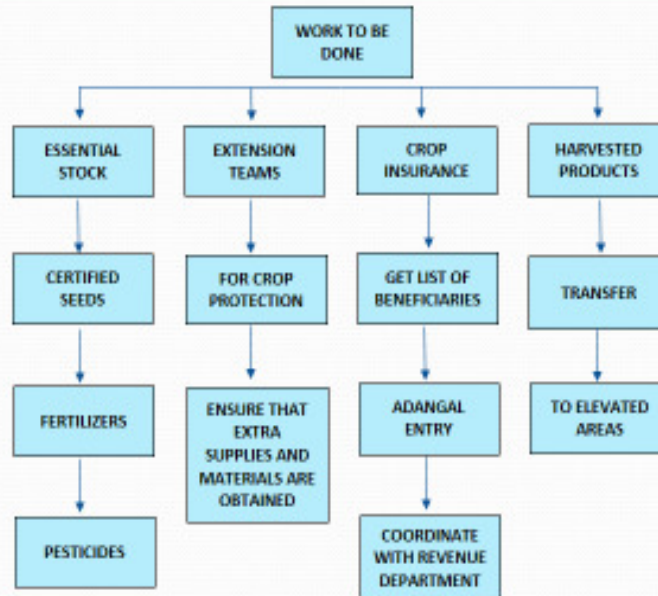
WORK TO BE DONE

ESSENTIAL STOCK

CERTIFIED SEEDS

FERTILIZERS

PESTICIDES

EXTENSION TEAMS

FOR CROP PROTECTION

ENSURE THAT EXTRA SUPPLIES AND MATERIALS ARE OBTAINED

CROP INSURANCE

GET LIST OF BENEFICIARIES

ADANGAL ENTRY

COORDINATE WITH REVENUE DEPARTMENT

HARVESTED PRODUCTS

TRANSFER

TO ELEVATED AREAS